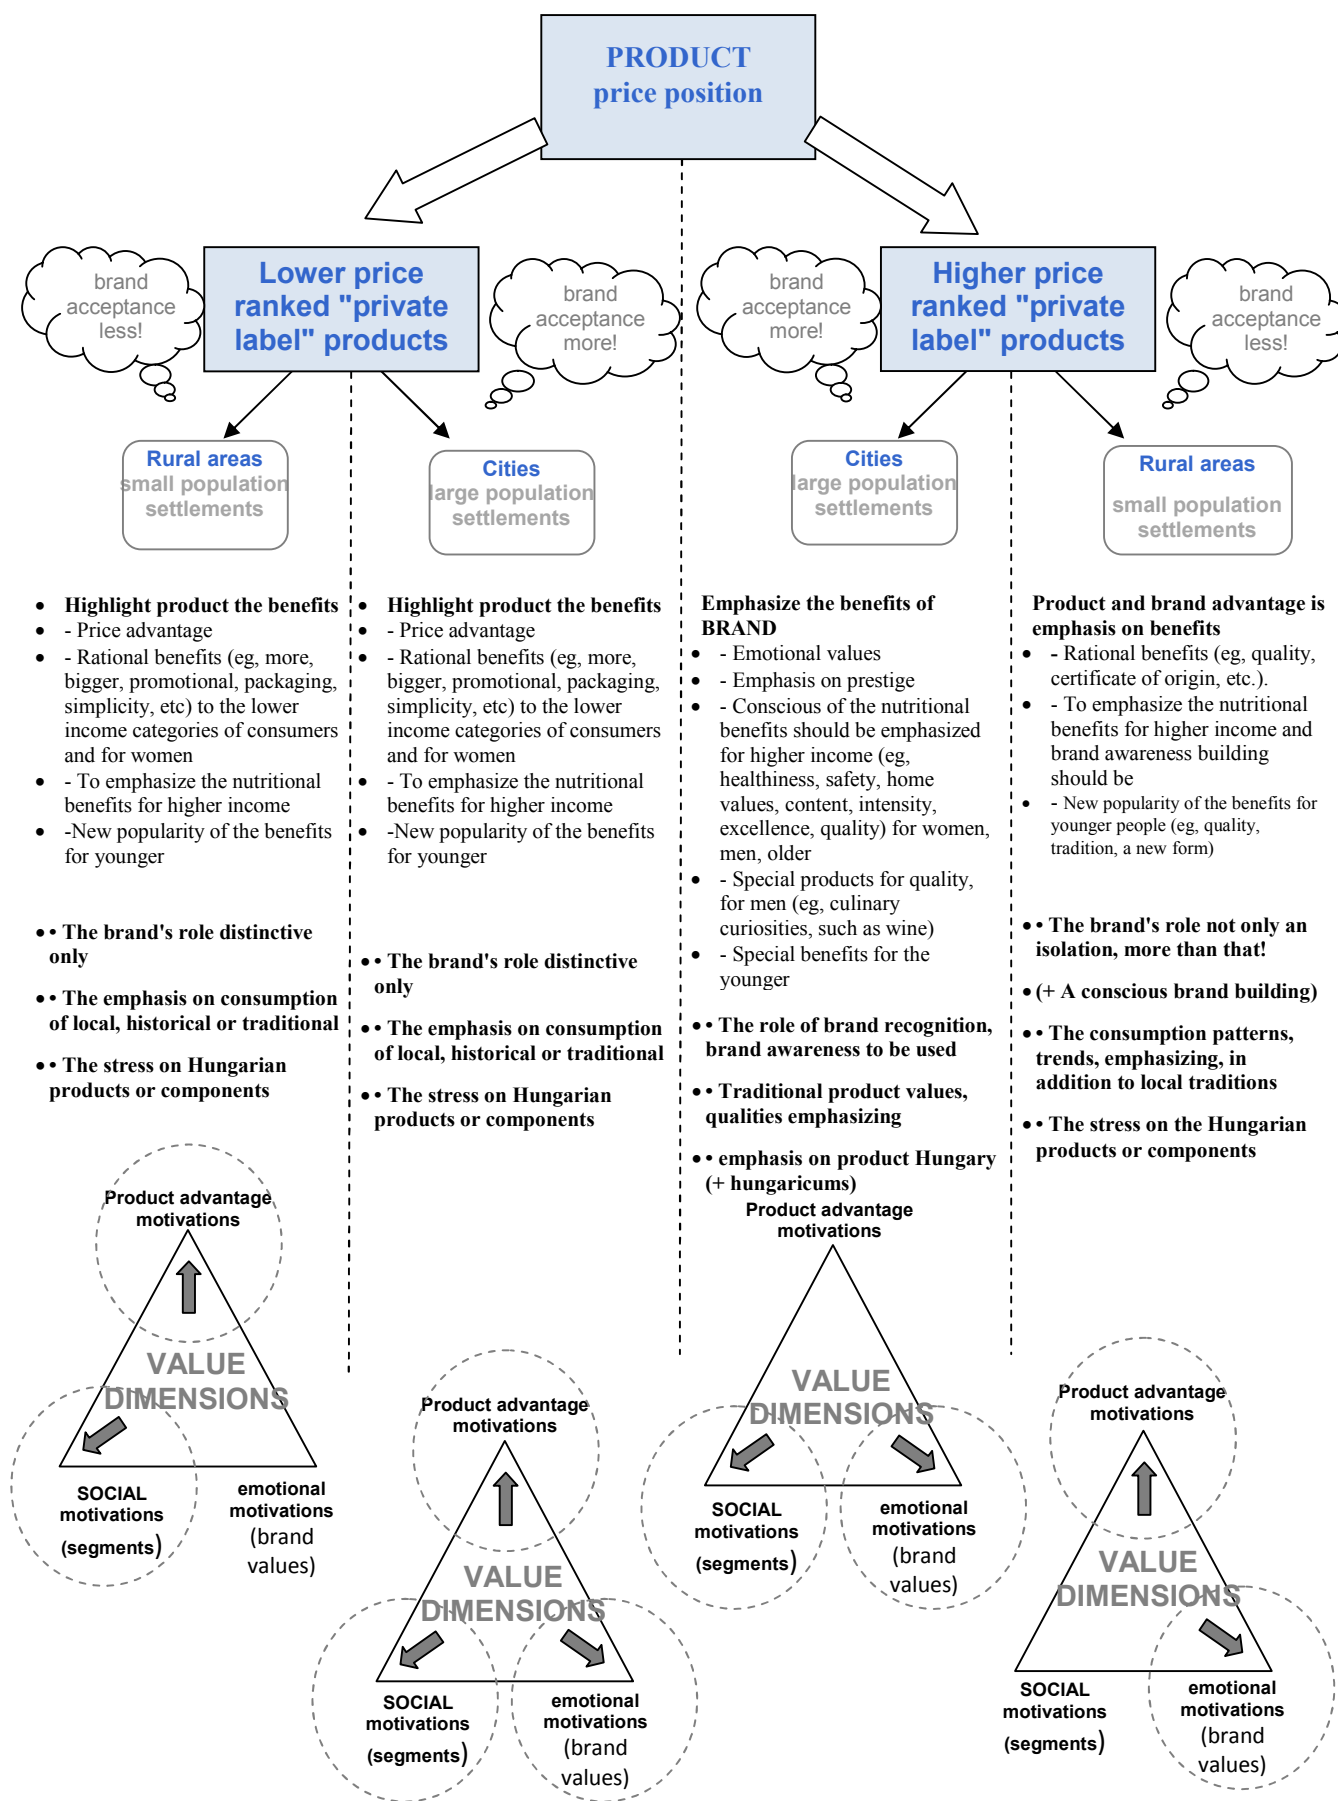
PRODUCT
price position

brand acceptance less!

Lower price ranked "private label" products

brand acceptance more!

brand acceptance more!

Higher price ranked "private label" products

brand acceptance less!

Rural areas
small population settlements

Cities
large population settlements

Cities
large population settlements

Rural areas
small population settlements

- Highlight product the benefits
- - Price advantage
- - Rational benefits (eg, more, bigger, promotional, packaging, simplicity, etc) to the lower income categories of consumers and for women
- - To emphasize the nutritional benefits for higher income
- -New popularity of the benefits for younger

• • The brand's role distinctive only

• • The emphasis on consumption of local, historical or traditional

• • The stress on Hungarian products or components

- Highlight product the benefits
- - Price advantage
- - Rational benefits (eg, more, bigger, promotional, packaging, simplicity, etc) to the lower income categories of consumers and for women
- - To emphasize the nutritional benefits for higher income
- -New popularity of the benefits for younger

• • The brand's role distinctive only

• • The emphasis on consumption of local, historical or traditional

• • The stress on Hungarian products or components

Emphasize the benefits of BRAND
- - Emotional values
- - Emphasis on prestige
- - Conscious of the nutritional benefits should be emphasized for higher income (eg, healthiness, safety, home values, content, intensity, excellence, quality) for women, men, older
- - Special products for quality, for men (eg, culinary curiosities, such as wine)
- - Special benefits for the younger

• • The role of brand recognition, brand awareness to be used

• • Traditional product values, qualities emphasizing

• • emphasis on product Hungary (+ hungaricums)

Product and brand advantage is emphasis on benefits
- - Rational benefits (eg, quality, certificate of origin, etc.).
- - To emphasize the nutritional benefits for higher income and brand awareness building should be
- - New popularity of the benefits for younger people (eg, quality, tradition, a new form)

• • The brand's role not only an isolation, more than that!

• (+ A conscious brand building)

• • The consumption patterns, trends, emphasizing, in addition to local traditions

• • The stress on the Hungarian products or components

Product advantage motivations
VALUE DIMENSIONS
SOCIAL motivations (segments)
emotional motivations (brand values)

Product advantage motivations
VALUE DIMENSIONS
SOCIAL motivations (segments)
emotional motivations (brand values)

Product advantage motivations
VALUE DIMENSIONS
SOCIAL motivations (segments)
emotional motivations (brand values)

Product advantage motivations
VALUE DIMENSIONS
SOCIAL motivations (segments)
emotional motivations (brand values)